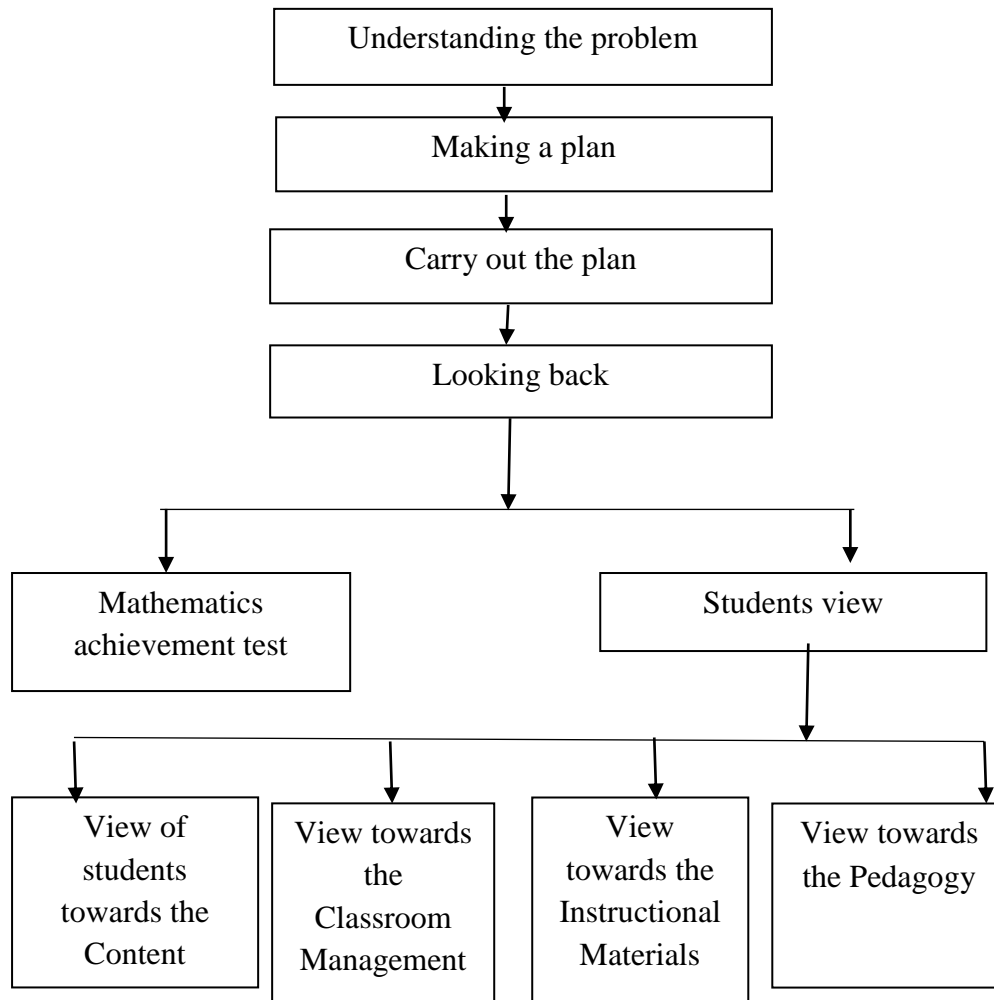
Understanding the problem

Making a plan

Carry out the plan

Looking back

Mathematics achievement test

Students view

View of students towards the Content

View towards the Classroom Management

View towards the Instructional Materials

View towards the Pedagogy